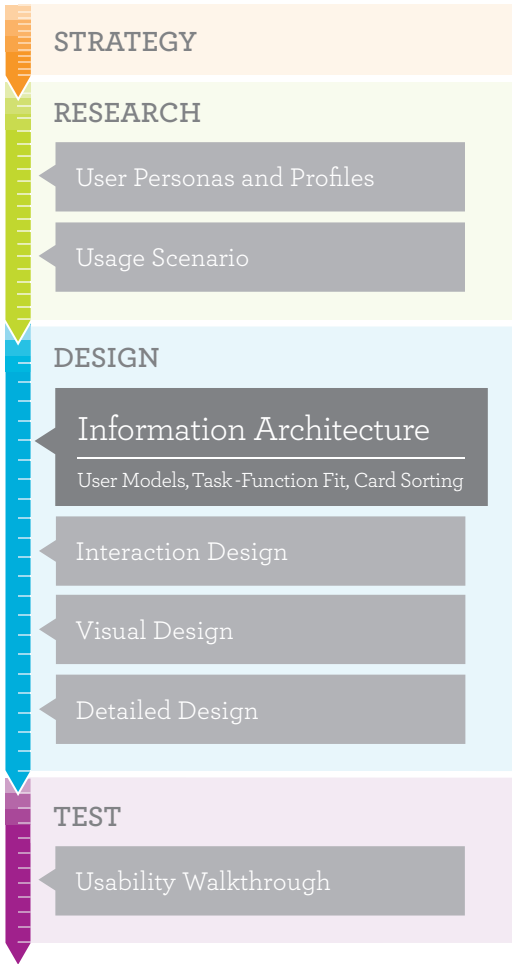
STRATEGY

RESEARCH

User Personas and Profiles

Usage Scenario

DESIGN

Information Architecture

User Models, Task-Function Fit, Card Sorting

Interaction Design

Visual Design

Detailed Design

TEST

Usability Walkthrough